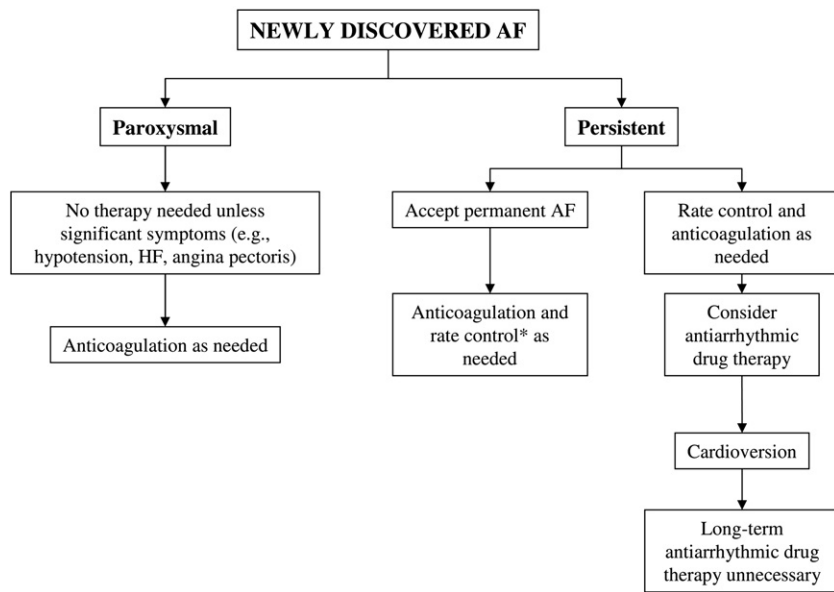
NEWLY DISCOVERED AF

Paroxysmal

Persistent

No therapy needed unless significant symptoms (e.g., hypotension, HF, angina pectoris)

Anticoagulation as needed

Accept permanent AF

Anticoagulation and rate control* as needed

Rate control and anticoagulation as needed

Consider antiarrhythmic drug therapy

Cardioversion

Long-term antiarrhythmic drug therapy unnecessary